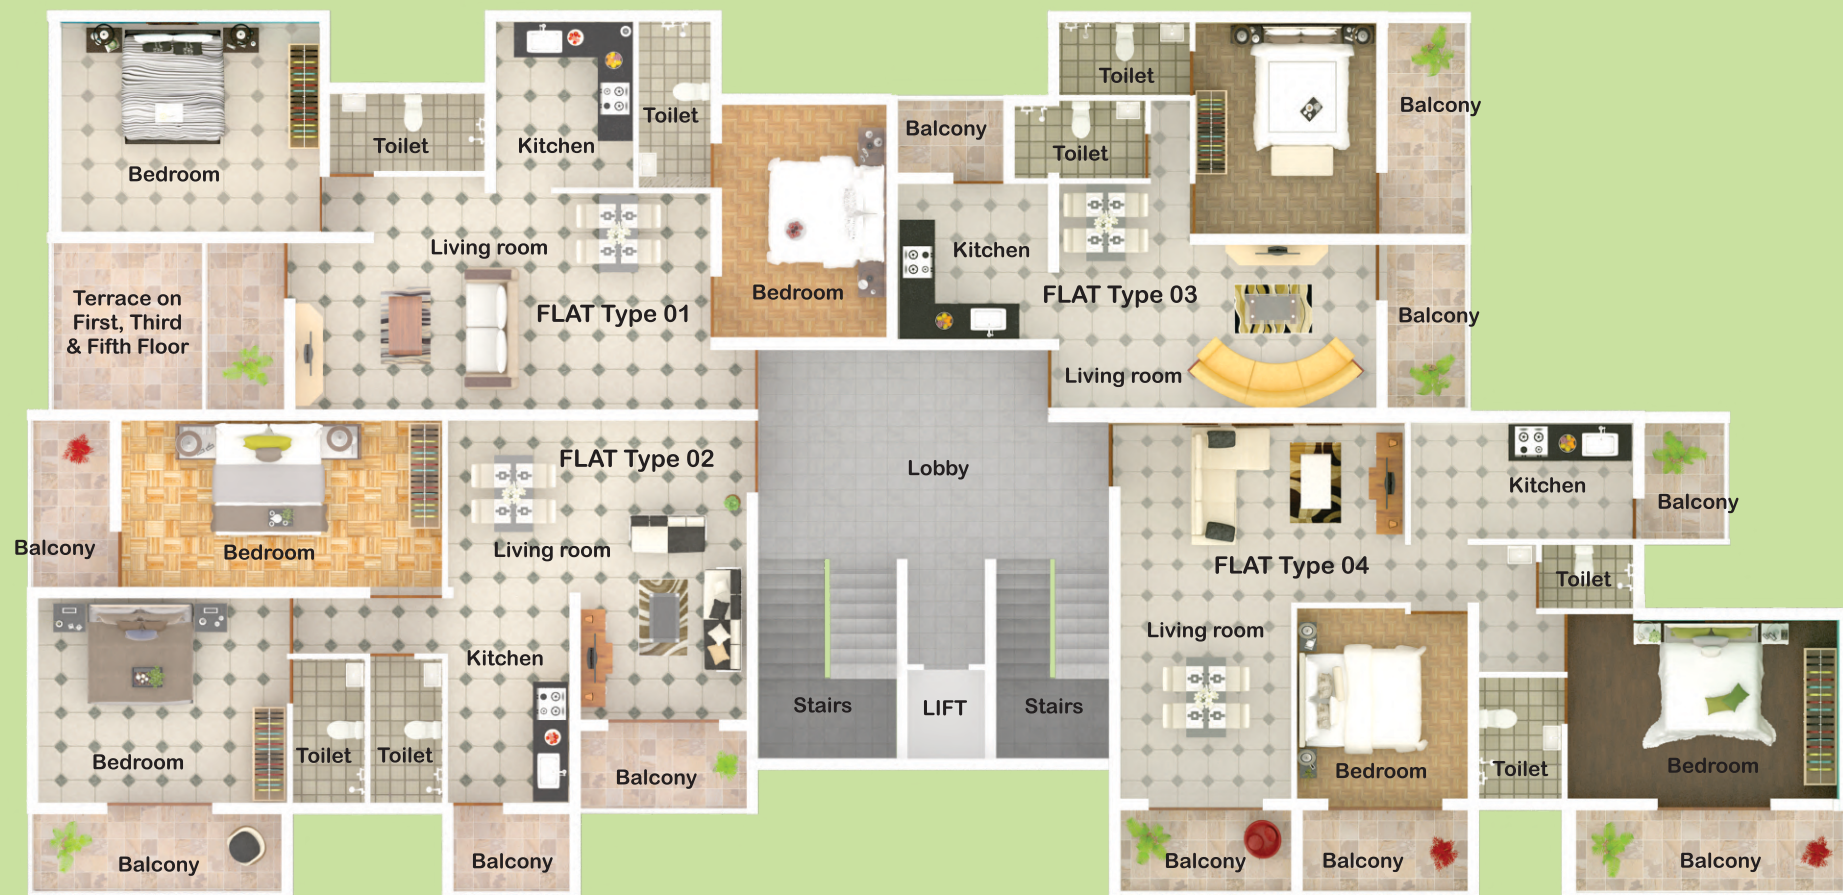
Bedroom

Toilet

Kitchen

Toilet

Bedroom

Balcony

Toilet

Toilet

Balcony

Living room

Kitchen

Terrace on First, Third & Fifth Floor

FLAT Type 01

Bedroom

FLAT Type 03

Balcony

Living room

FLAT Type 02

Lobby

Kitchen

Balcony

Balcony

Bedroom

Living room

FLAT Type 04

Toilet

Living room

Kitchen

Bedroom

Toilet

Toilet

Stairs

LIFT

Stairs

Balcony

Toilet

Bedroom

Bedroom

Balcony

Balcony

Balcony

Balcony

Balcony